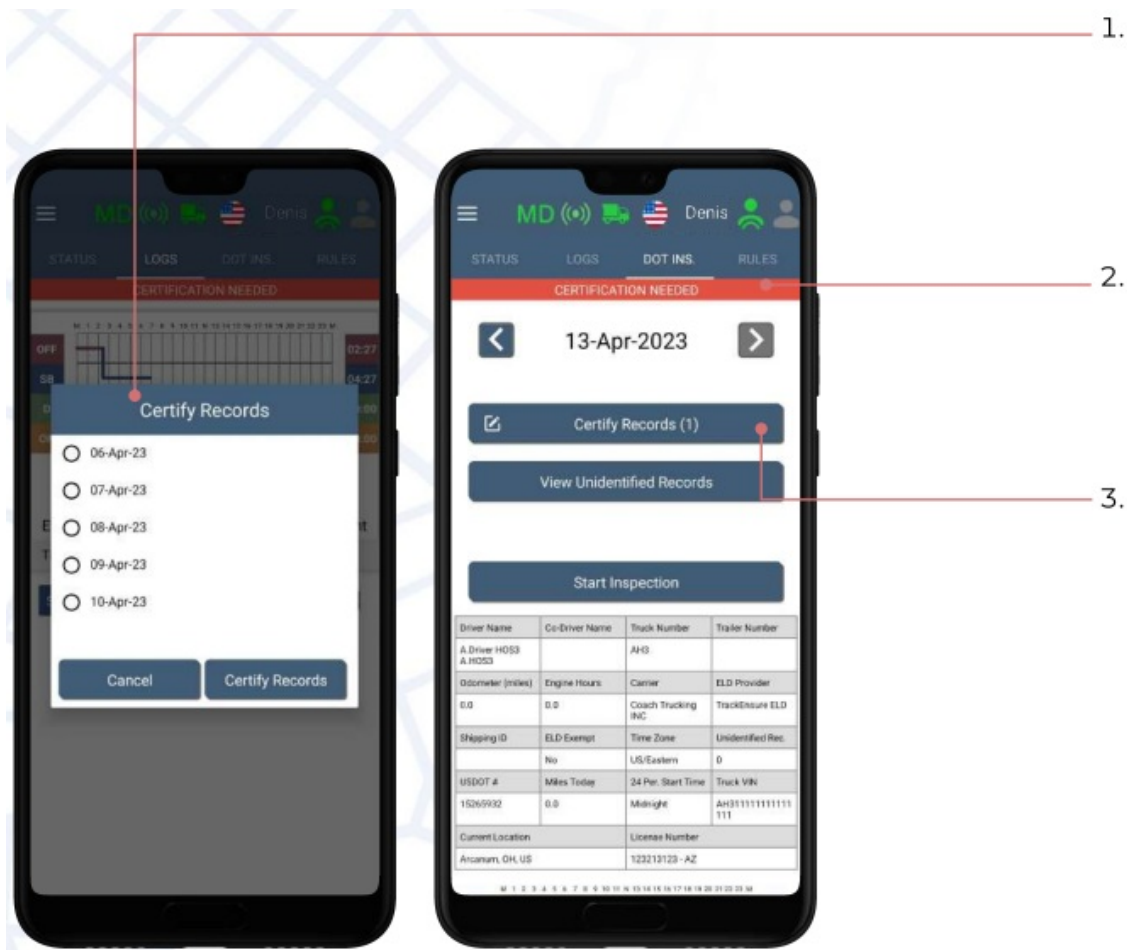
1.

MD Denis

STATUS LOGS DOT INS. RULES

CERTIFICATION NEEDED

OFF 02:27

SB 04:27

Certify Records

06-Apr-23

07-Apr-23

08-Apr-23

09-Apr-23

10-Apr-23

Cancel

Certify Records

MD Denis

STATUS LOGS DOT INS. RULES

CERTIFICATION NEEDED

2.

13-Apr-2023

Certify Records (1)

3.

View Unidentified Records

Start Inspection

| Driver Name | Co-Driver Name | Truck Number | Trailer Number |
|---|---|---|---|
| A.Driver HOS3 A.HOS3 | | AH3 | |
| Odometer (miles) | Engine Hours | Carrier | ELD Provider |
| 0.0 | 0.0 | Coach Trucking INC | TrackEnsure ELD |
| Shipping ID | ELD Exempt | Time Zone | Unidentified Rec. |
| | No | US/Eastern | 0 |
| USDOT # | Miles Today | 24 Per. Start Time | Truck VIN |
| 15265932 | 0.0 | Midnight | AH3111111111111111 |
| Current Location | | License Number | |
| Arcanum, OH, US | | 123213123 - AZ | |